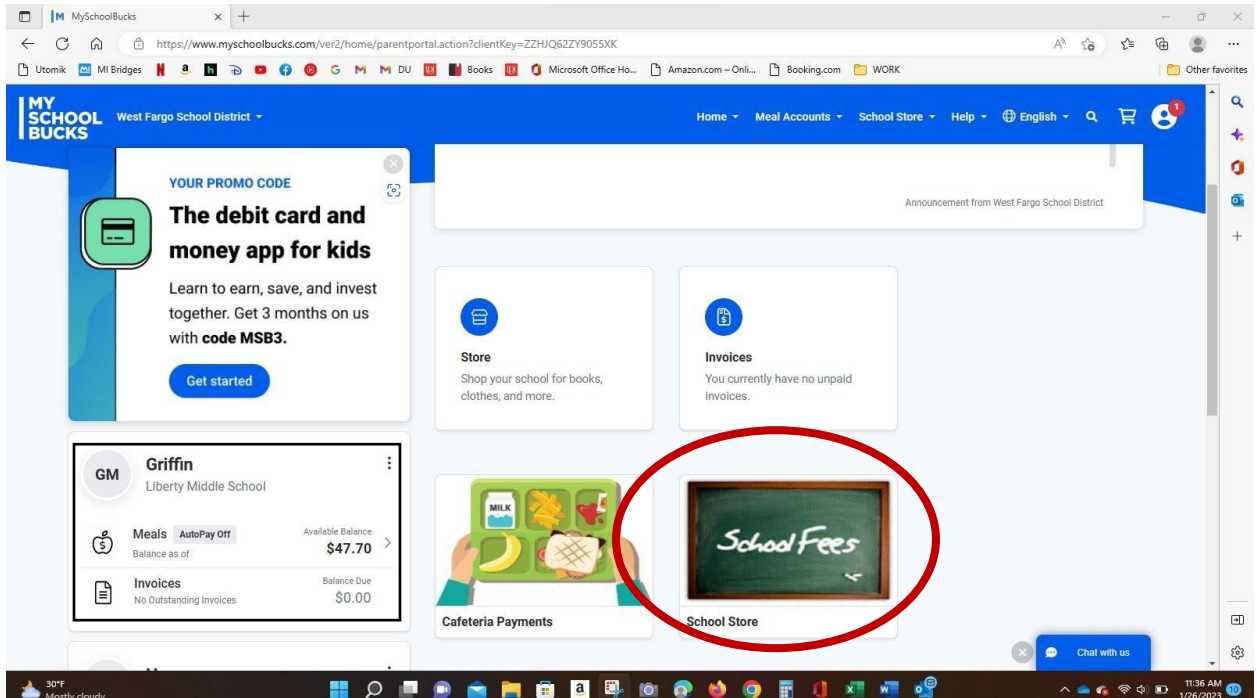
MySchoolBucks

https://www.myschoolbucks.com/ver2/home/parentportal.action?clientKey=ZZHJQ6ZZY9055XK

Utomik MI Bridges Books Microsoft Office Ho... Amazon.com – Onli... Booking.com WORK Other favorites

MY SCHOOL BUCKS West Fargo School District

Home Meal Accounts School Store Help English

YOUR PROMO CODE

The debit card and money app for kids

Learn to earn, save, and invest together. Get 3 months on us with **code MSB3.**

Get started

Announcement from West Fargo School District

Store
Shop your school for books, clothes, and more.

Invoices
You currently have no unpaid invoices.

GM Griffin
Liberty Middle School

Meals AutoPay Off
Balance as of
Available Balance
$47.70

Invoices
No Outstanding Invoices
Balance Due
$0.00

MILK

Cafeteria Payments

School Fees

School Store

Chat with us

30°F
Mostly cloudy

11:36 AM
1/26/2023